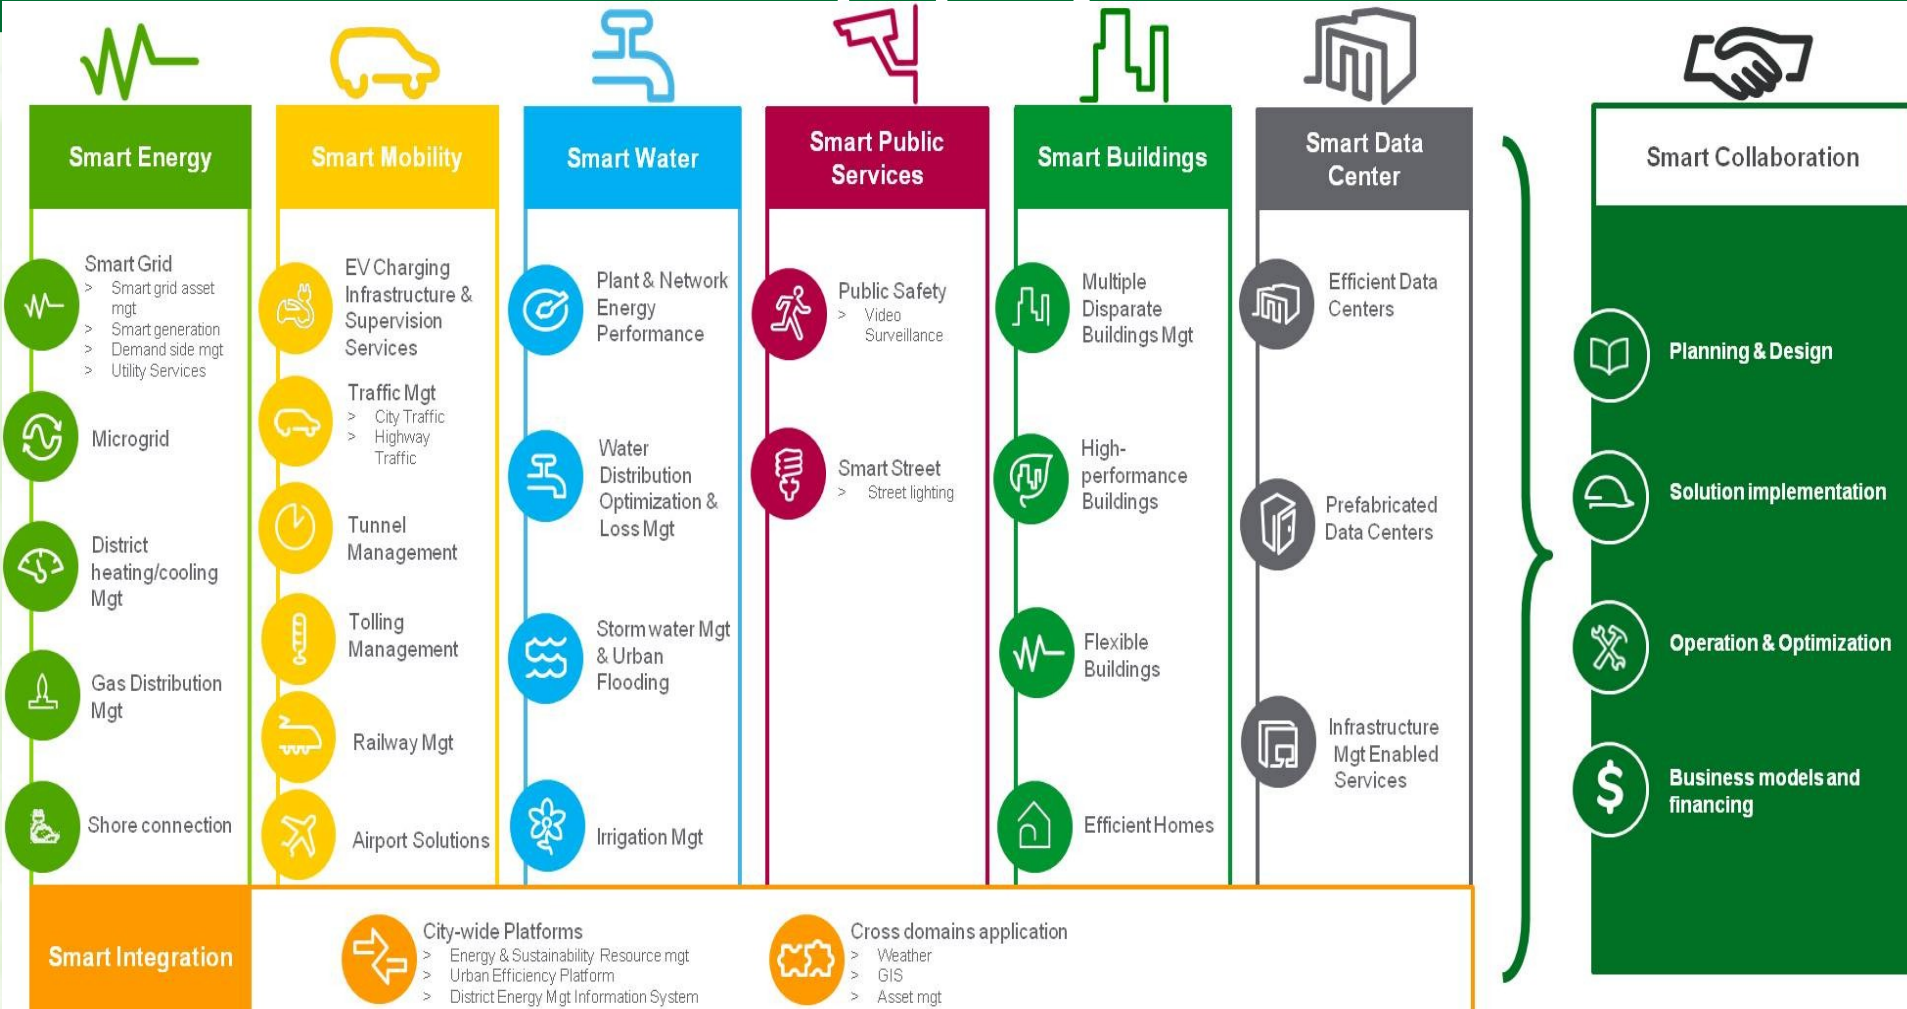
Smart Energy

Smart Grid
> Smart grid asset mgt
> Smart generation
> Demand side mgt
> Utility Services

Microgrid

District heating/cooling Mgt

Gas Distribution Mgt

Shore connection

Smart Mobility

EV Charging Infrastructure & Supervision Services

Traffic Mgt
> City Traffic
> Highway Traffic

Tunnel Management

Tolling Management

Railway Mgt

Airport Solutions

Smart Water

Plant & Network Energy Performance

Water Distribution Optimization & Loss Mgt

Storm water Mgt & Urban Flooding

Irrigation Mgt

Smart Public Services

Public Safety
> Video Surveillance

Smart Street
> Street lighting

Smart Buildings

Multiple Disparate Buildings Mgt

High-performance Buildings

Flexible Buildings

Efficient Homes

Smart Data Center

Efficient Data Centers

Prefabricated Data Centers

Infrastructure Mgt Enabled Services

Smart Collaboration

Planning & Design

Solution implementation

Operation & Optimization

Business models and financing

Smart Integration

City-wide Platforms
> Energy & Sustainability Resource mgt
> Urban Efficiency Platform
> District Energy Mgt Information System

Cross domains application
> Weather
> GIS
> Asset mgt